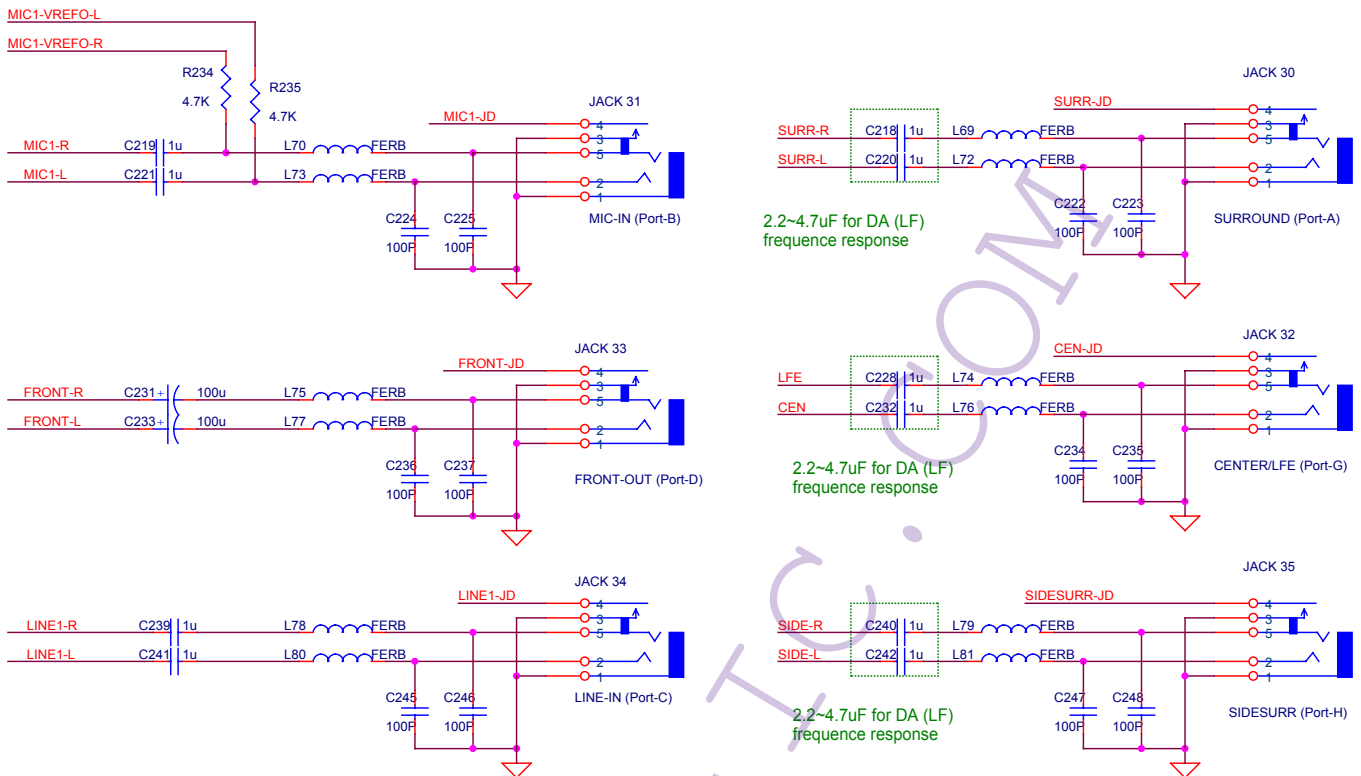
MIC1-VREFO-L
MIC1-VREFO-R
R234
4.7K
R235
4.7K
MIC1-R
C219
1u
L70
FERB
MIC1-L
C221
1u
L73
FERB
MIC1-JD
JACK 31
4
3
5
2
1
C224
100P
C225
100P
MIC-IN (Port-B)

JACK 30
SURR-JD
SURR-R
C218
1u
L69
FERB
SURR-L
C220
1u
L72
FERB
4
3
5
2
1
2.2~4.7uF for DA (LF) frequence response
C222
100P
C223
100P
SURROUND (Port-A)

FRONT-JD
JACK 33
FRONT-R
C231
+
100u
L75
FERB
FRONT-L
C233
+
100u
L77
FERB
4
3
5
2
1
C236
100P
C237
100P
FRONT-OUT (Port-D)

JACK 32
CEN-JD
LFE
C228
1u
L74
FERB
CEN
C232
1u
L76
FERB
4
3
5
2
1
2.2~4.7uF for DA (LF) frequence response
C234
100P
C235
100P
CENTER/LFE (Port-G)

LINE1-JD
JACK 34
LINE1-R
C239
1u
L78
FERB
LINE1-L
C241
1u
L80
FERB
4
3
5
2
1
C245
100P
C246
100P
LINE-IN (Port-C)

JACK 35
SIDESURR-JD
SIDE-R
C240
1u
L79
FERB
SIDE-L
C242
1u
L81
FERB
4
3
5
2
1
2.2~4.7uF for DA (LF) frequence response
C247
100P
C248
100P
SIDESURR (Port-H)

T C . COM